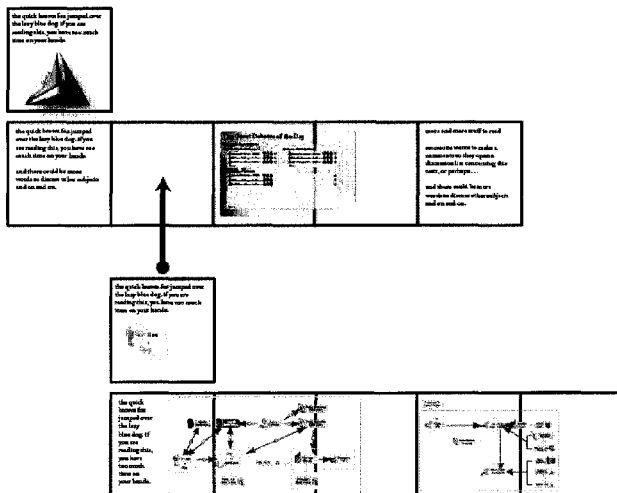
the quick brown fox jumped over the lazy blue dog. If you are reading this, you have too much time on your hands

the quick brown fox jumped over the lazy blue dog. If you are reading this, you have too much time on your hands

and there could be more words to discuss other subjects and on and on.

The Great Debates of the Day

more and more stuff to read

comments women to make a comment so they open a discussion in commenting this case, or perhaps...

and there could be more words to discuss other subjects and on and on.

the quick brown fox jumped over the lazy blue dog. If you are reading this, you have too much time on your hands.

the quick brown fox jumped over the lazy blue dog. If you are reading this, you have too much time on your hands.